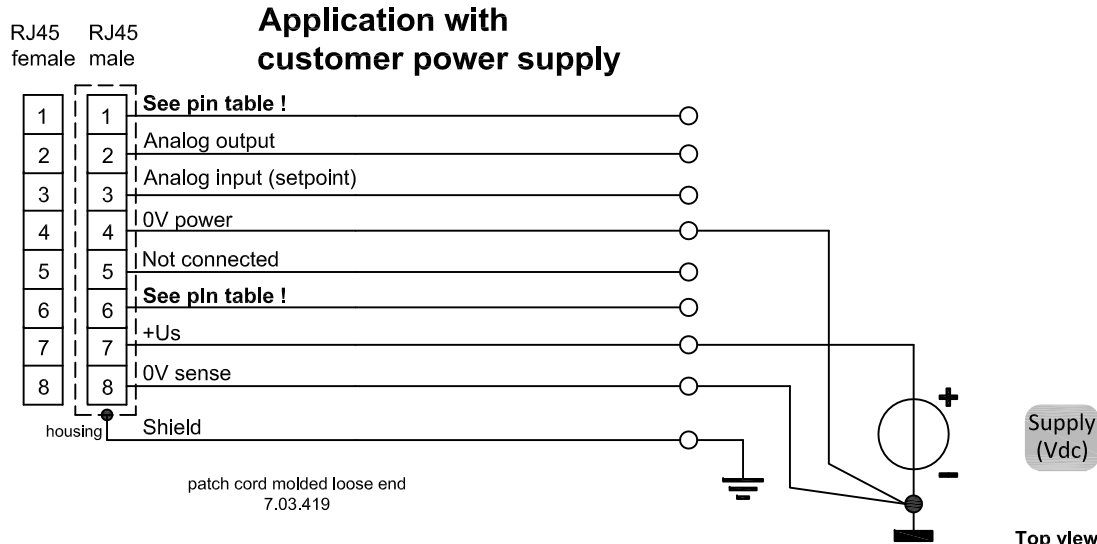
Application with customer power supply

RJ45 female

RJ45 male

1
2
3
4
5
6
7
8

1
2
3
4
5
6
7
8

See pin table !
Analog output
Analog input (setpoint)
0V power
Not connected
See pin table !
+Us
0V sense
Shield

housing

patch cord molded loose end
7.03.419

+
−

Supply (Vdc)

Top view